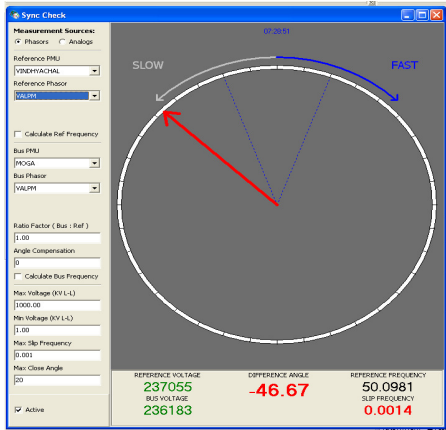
Sync Check

Measurement Sources:
Phasors Analogs

Reference PMU
VINDHYACHAL
Reference Phasor
VALPM

Calculate Ref Frequency

Bus PMU
MOGA
Bus Phasor
VALPM

Ratio Factor ( Bus : Ref )
1.00
Angle Compensation
0
Calculate Bus Frequency
Max Voltage (KV L-L)
1000.00
Min Voltage (KV L-L)
1.00
Max Slip Frequency
0.001
Max Close Angle
20

Active

07:28:51

SLOW

FAST

REFERENCE VOLTAGE
237055
BUS VOLTAGE
236183

DIFFERENCE ANGLE
-46.67

REFERENCE FREQUENCY
50.0981
SLIP FREQUENCY
0.0014